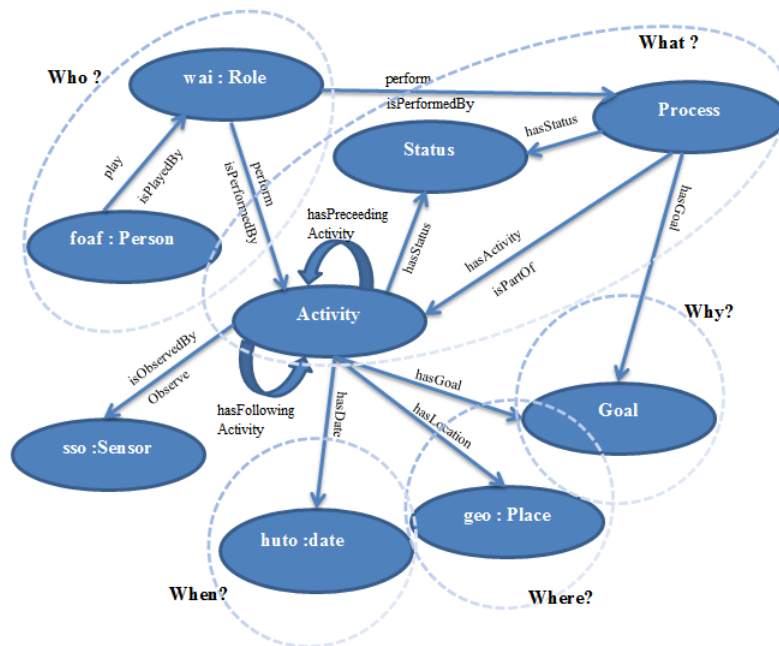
Who ?

What ?

wai : Role

perform

isPerformedBy

Process

hasStatus

Status

play

isPlayedBy

perform

isPerformedBy

hasPreceeding Activity

hasGoal

foaf : Person

hasStatus

hasActivity

isPartOf

Activity

Why?

isObservedBy

Observe

hasFollowing Activity

hasDate

hasGoal

hasLocation

Goal

sso :Sensor

geo : Place

huto :date

When?

Where?